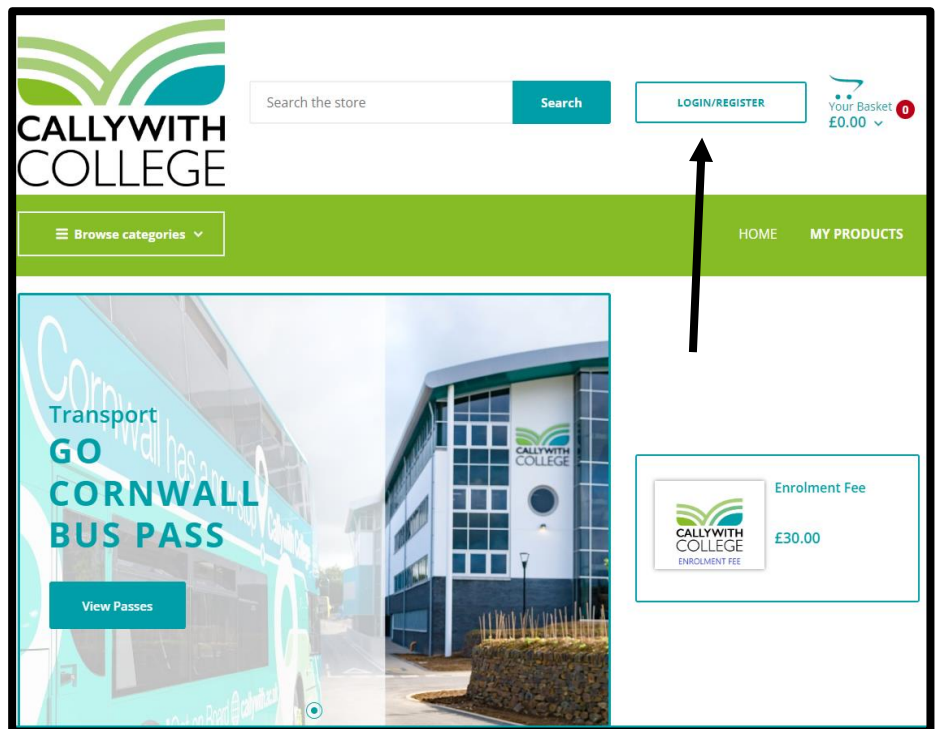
CALLYWITH COLLEGE

Search the store
Search

LOGIN/REGISTER

Your Basket 0
£0.00

Browse categories

HOME
MY PRODUCTS

Transport
GO CORNWALL BUS PASS

View Passes

CALLYWITH COLLEGE

CALLYWITH COLLEGE
ENROLMENT FEE

Enrolment Fee
£30.00